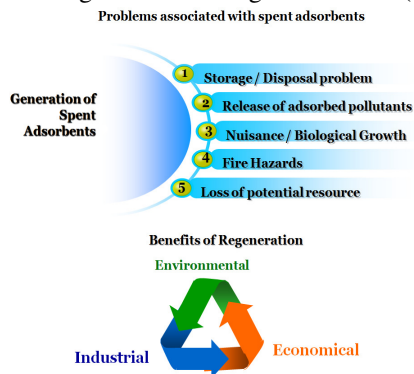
Problems associated with spent adsorbents

Generation of Spent Adsorbents

1 Storage / Disposal problem

2 Release of adsorbed pollutants

3 Nuisance / Biological Growth

4 Fire Hazards

5 Loss of potential resource

Benefits of Regeneration

Environmental

Industrial

Economical